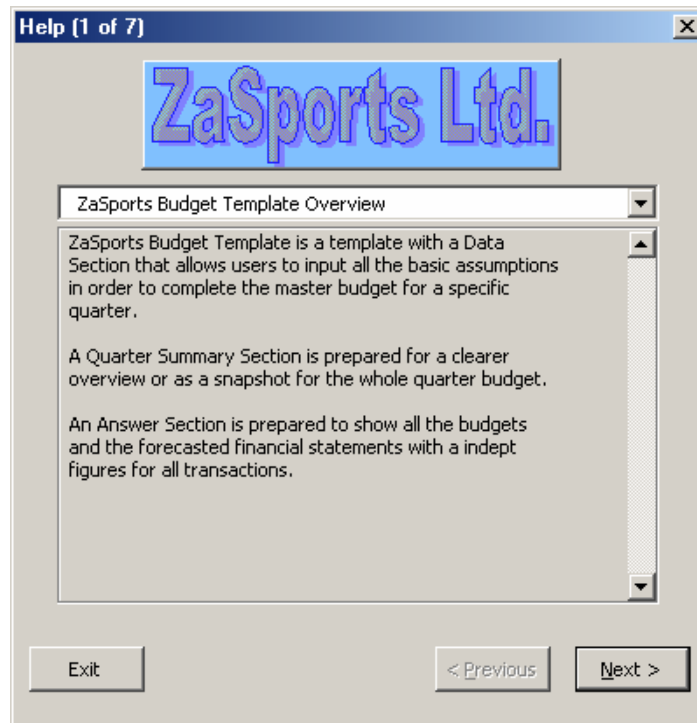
Help (1 of 7)

ZaSports Ltd.

ZaSports Budget Template Overview

ZaSports Budget Template is a template with a Data Section that allows users to input all the basic assumptions in order to complete the master budget for a specific quarter.

A Quarter Summary Section is prepared for a clearer overview or as a snapshot for the whole quarter budget.

An Answer Section is prepared to show all the budgets and the forecasted financial statements with a indept figures for all transactions.

Exit

< Previous

Next >